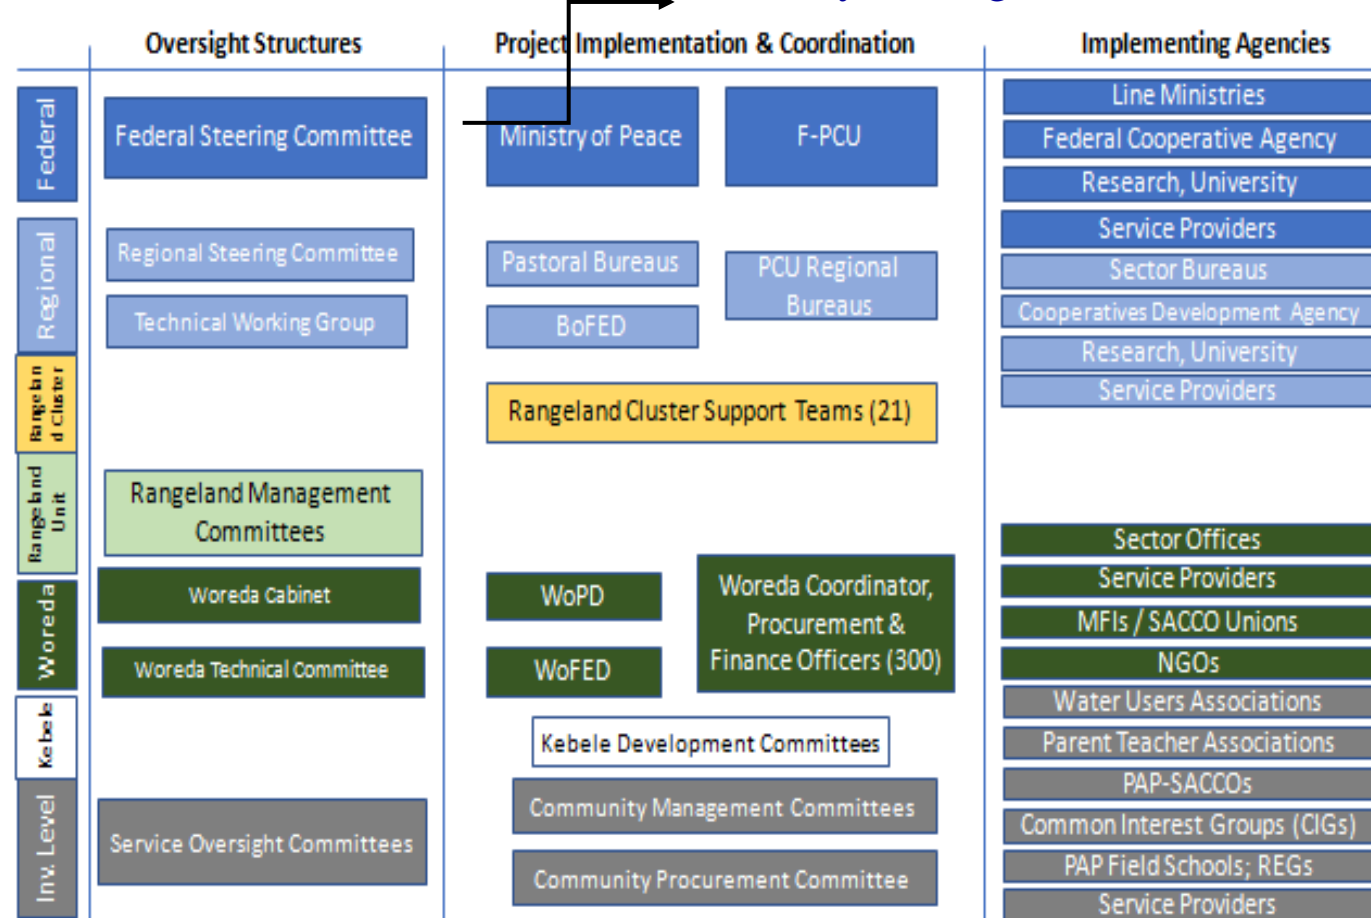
Oversight Structures

Project Implementation & Coordination

Implementing Agencies

Federal

Federal Steering Committee

Ministry of Peace

F-PCU

Line Ministries

Federal Cooperative Agency

Research, University

Service Providers

Regional

Regional Steering Committee

Technical Working Group

Pastoral Bureaus

BoFED

PCU Regional Bureaus

Sector Bureaus

Cooperatives Development Agency

Research, University

Service Providers

Rangeland Cluster

Rangeland Cluster Support Teams (21)

Rangeland Unit

Rangeland Management Committees

Woreda

Woreda Cabinet

Woreda Technical Committee

WoPD

WoFED

Woreda Coordinator, Procurement & Finance Officers (300)

Sector Offices

Service Providers

MFIs / SACCO Unions

NGOs

Kebele

Kebele Development Committees

Water Users Associations

Parent Teacher Associations

Inv. Level

Service Oversight Committees

Community Management Committees

Community Procurement Committee

PAP-SACCOs

Common Interest Groups (CIGs)

PAP Field Schools; REGs

Service Providers